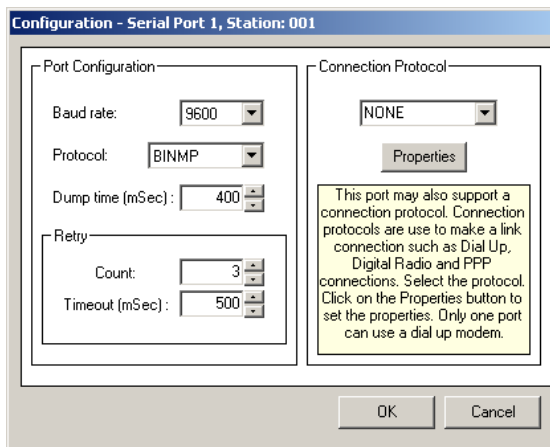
Configuration - Serial Port 1, Station: 001

Port Configuration

Baud rate: 9600

Protocol: BINMP

Dump time (mSec) : 400

Retry

Count: 3

Timeout (mSec) : 500

Connection Protocol

NONE

Properties

This port may also support a connection protocol. Connection protocols are use to make a link connection such as Dial Up, Digital Radio and PPP connections. Select the protocol. Click on the Properties button to set the properties. Only one port can use a dial up modem.

OK

Cancel